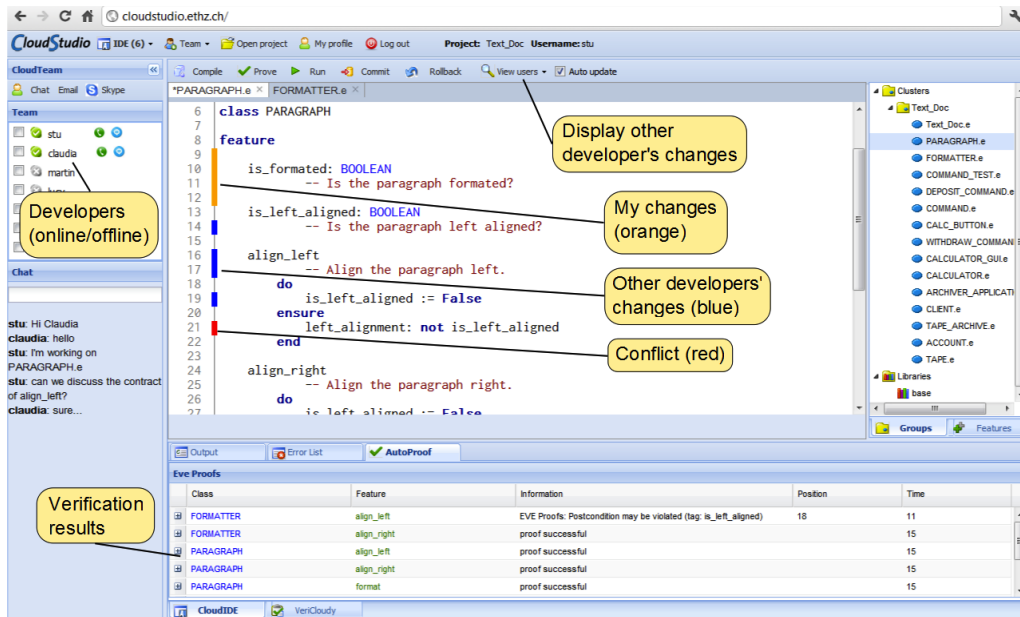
cloudstudio.ethz.ch/

CloudStudio IDE (6) Team Open project My profile Log out Project: Text_Doc Username: stu

CloudTeam

Chat Email Skype

Team

stu
claudia
martin
lucy

Developers (online/offline)

Chat

stu: Hi Claudia
claudia: hello
stu: I'm working on PARAGRAPH.e
stu: can we discuss the contract of align_left?
claudia: sure...

Compile Prove Run Commit Rollback View users Auto update

*PARAGRAPH.e FORMATTER.e

6 class PARAGRAPH
7
8 feature
9
10 is_formated: BOOLEAN
11 -- Is the paragraph formated?
12
13 is_left_aligned: BOOLEAN
14 -- Is the paragraph left aligned?
15
16 align_left
17 -- Align the paragraph left.
18 do
19 is_left_aligned := False
20 ensure
21 left_alignment: not is_left_aligned
22 end
23
24 align_right
25 -- Align the paragraph right.
26 do
27 is_left_aligned := False

Display other developer's changes

My changes (orange)

Other developers' changes (blue)

Conflict (red)

Clusters
Text_Doc
Text_Doc.e
PARAGRAPH.e
FORMATTER.e
COMMAND_TEST.e
DEPOSIT_COMMAND.e
COMMAND.e
CALC_BUTTON.e
WITHDRAW_COMMAN
CALCULATOR_GUI.e
CALCULATOR.e
ARCHIVER_APPLICATI
CLIENT.e
TAPE_ARCHIVE.e
ACCOUNT.e
TAPE.e
Libraries
base

Groups Features

Output Error List AutoProof

Eve Proofs

| Class | Feature | Information | Position | Time |
|---|---|---|---|---|
| FORMATTER | align_left | EVE Proofs: Postcondition may be violated (tag: is_left_aligned) | 18 | 11 |
| FORMATTER | align_right | proof successful | | 15 |
| PARAGRAPH | align_left | proof successful | | 15 |
| PARAGRAPH | align_right | proof successful | | 15 |
| PARAGRAPH | format | proof successful | | 15 |

Verification results

CloudIDE VeriCloudy